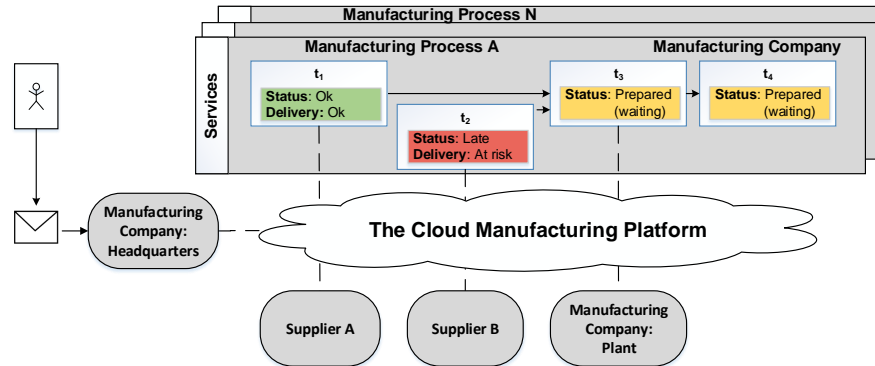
Manufacturing Process N

Manufacturing Process A

Manufacturing Company

Services

$t_1$
**Status**: Ok
**Delivery**: Ok

$t_2$
**Status**: Late
**Delivery**: At risk

$t_3$
**Status**: Prepared (waiting)

$t_4$
**Status**: Prepared (waiting)

Manufacturing Company: Headquarters

The Cloud Manufacturing Platform

Supplier A

Supplier B

Manufacturing Company: Plant